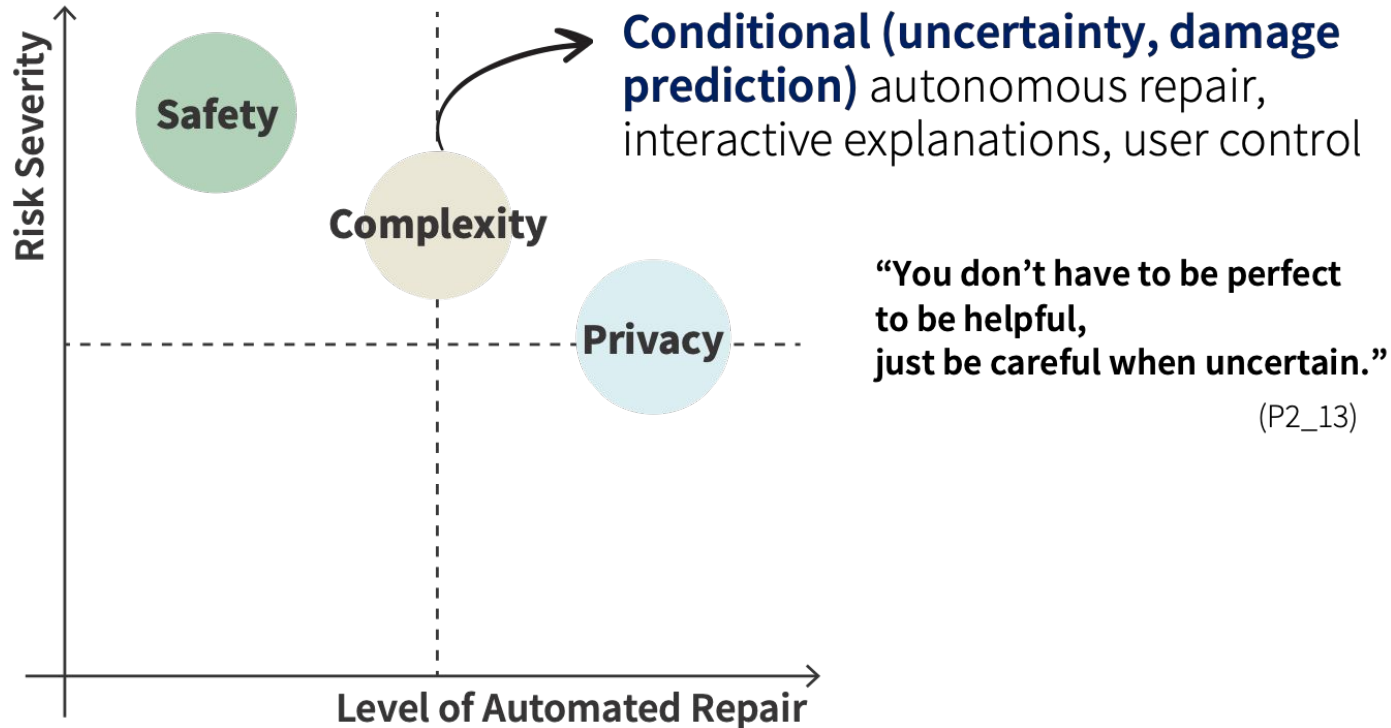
Risk Severity

Safety

Complexity

Privacy

Level of Automated Repair

**Conditional (uncertainty, damage prediction)** autonomous repair, interactive explanations, user control

“You don’t have to be perfect to be helpful,
just be careful when uncertain.”

(P2_13)